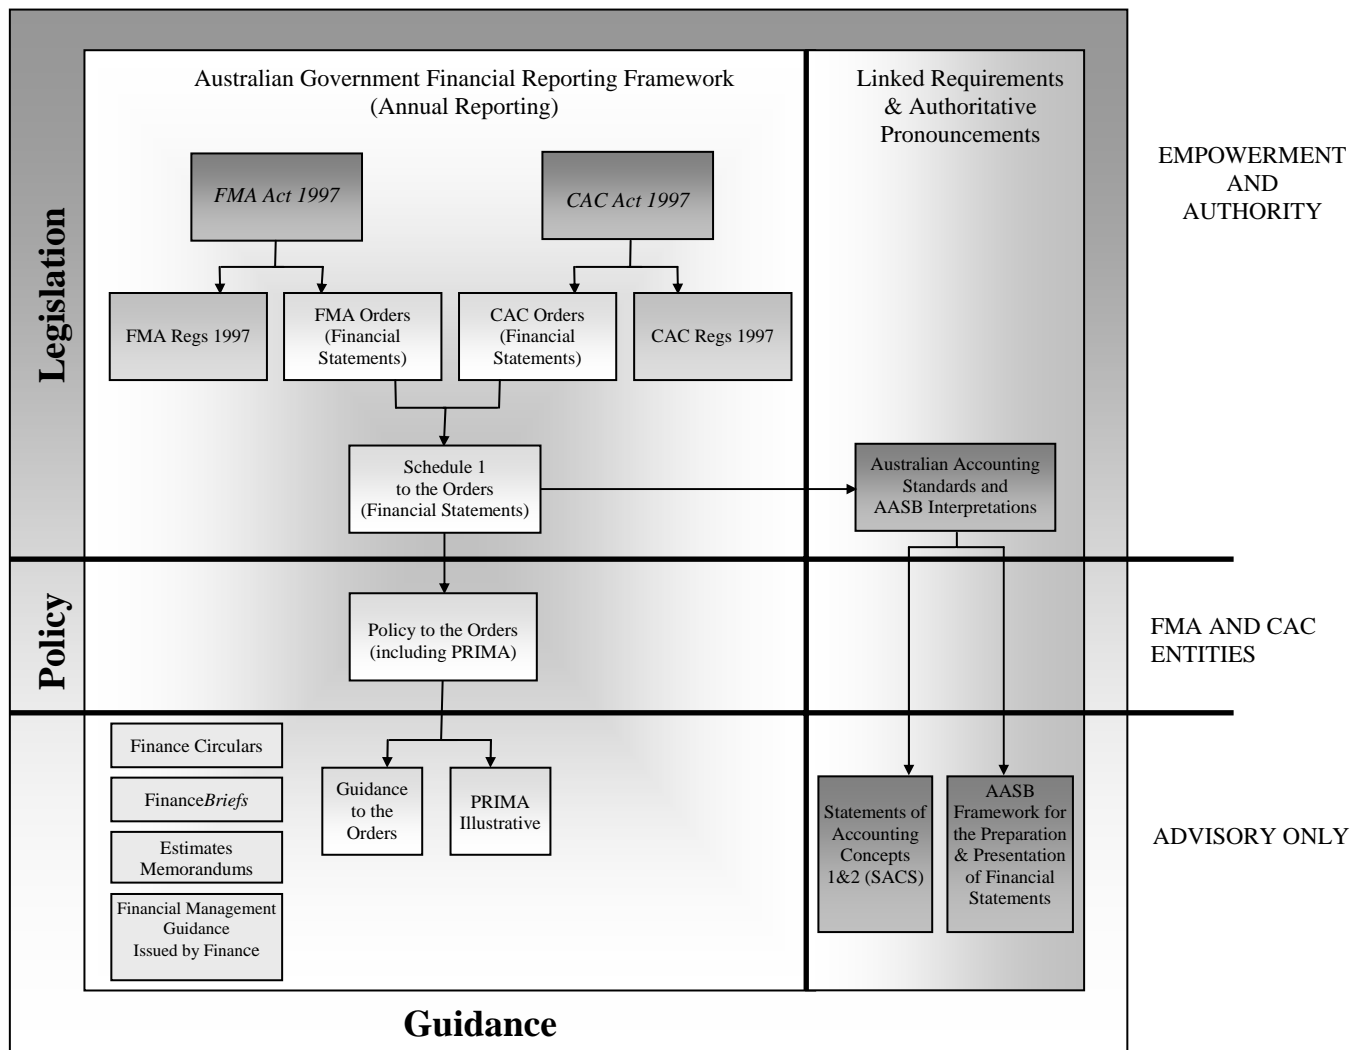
Legislation

Australian Government Financial Reporting Framework
(Annual Reporting)

Linked Requirements & Authoritative Pronouncements

EMPOWERMENT AND AUTHORITY

*FMA Act 1997*

*CAC Act 1997*

FMA Regs 1997

FMA Orders (Financial Statements)

CAC Orders (Financial Statements)

CAC Regs 1997

Schedule 1 to the Orders (Financial Statements)

Australian Accounting Standards and AASB Interpretations

Policy

Policy to the Orders (including PRIMA)

FMA AND CAC ENTITIES

Finance Circulars

Finance*Briefs*

Estimates Memorandums

Financial Management Guidance Issued by Finance

Guidance to the Orders

PRIMA Illustrative

Statements of Accounting Concepts 1&2 (SACS)

AASB Framework for the Preparation & Presentation of Financial Statements

ADVISORY ONLY

Guidance